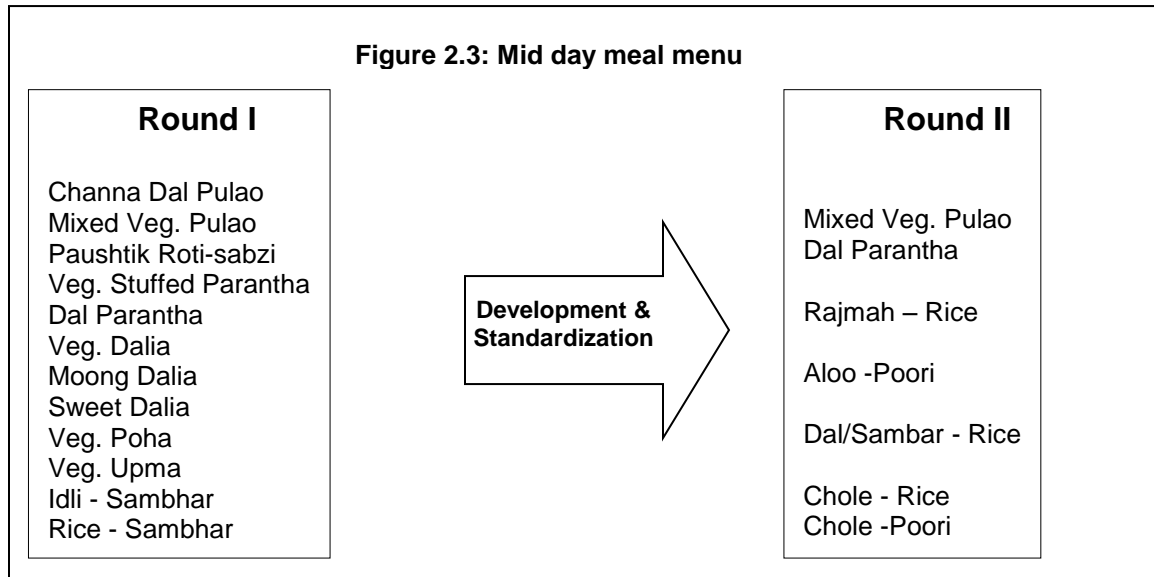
Figure 2.3: Mid day meal menu

Round I

Channa Dal Pulao
Mixed Veg. Pulao
Paushtik Roti-sabzi
Veg. Stuffed Parantha
Dal Parantha
Veg. Dalia
Moong Dalia
Sweet Dalia
Veg. Poha
Veg. Upma
Idli - Sambhar
Rice - Sambhar

Development & Standardization

Round II

Mixed Veg. Pulao
Dal Parantha

Rajmah – Rice

Aloo -Poori

Dal/Sambar - Rice

Chole - Rice
Chole -Poori